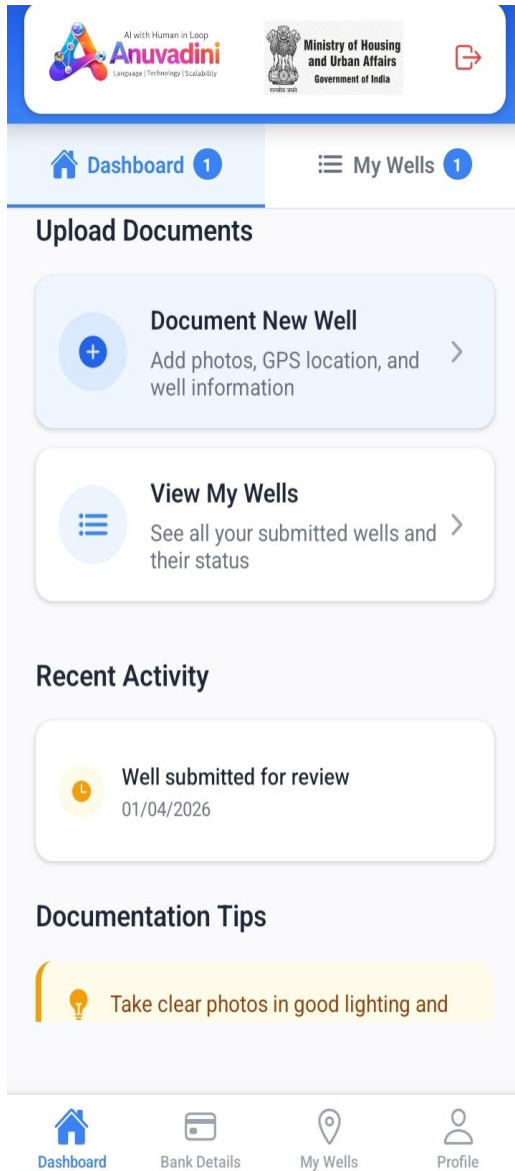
AI with Human in Loop
Anuvadini
Language | Technology | Scalability

Ministry of Housing and Urban Affairs
Government of India
सत्यमेव जयते

Dashboard 1
My Wells 1

Upload Documents

Document New Well
Add photos, GPS location, and well information

View My Wells
See all your submitted wells and their status

Recent Activity

Well submitted for review
01/04/2026

Documentation Tips

Take clear photos in good lighting and

Dashboard
Bank Details
My Wells
Profile